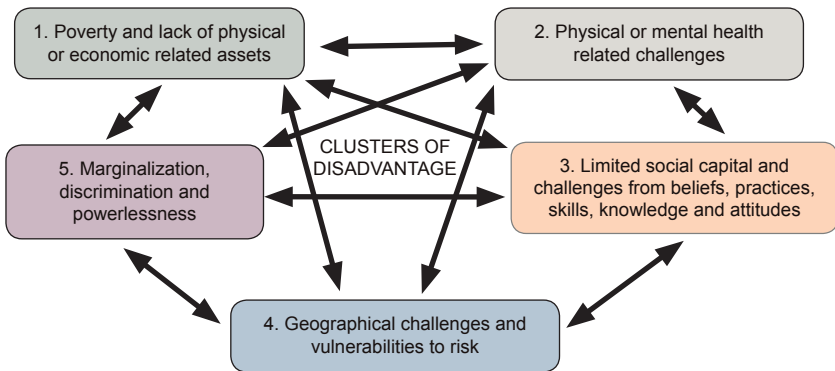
1. Poverty and lack of physical or economic related assets

2. Physical or mental health related challenges

CLUSTERS OF DISADVANTAGE

5. Marginalization, discrimination and powerlessness

3. Limited social capital and challenges from beliefs, practices, skills, knowledge and attitudes

4. Geographical challenges and vulnerabilities to risk